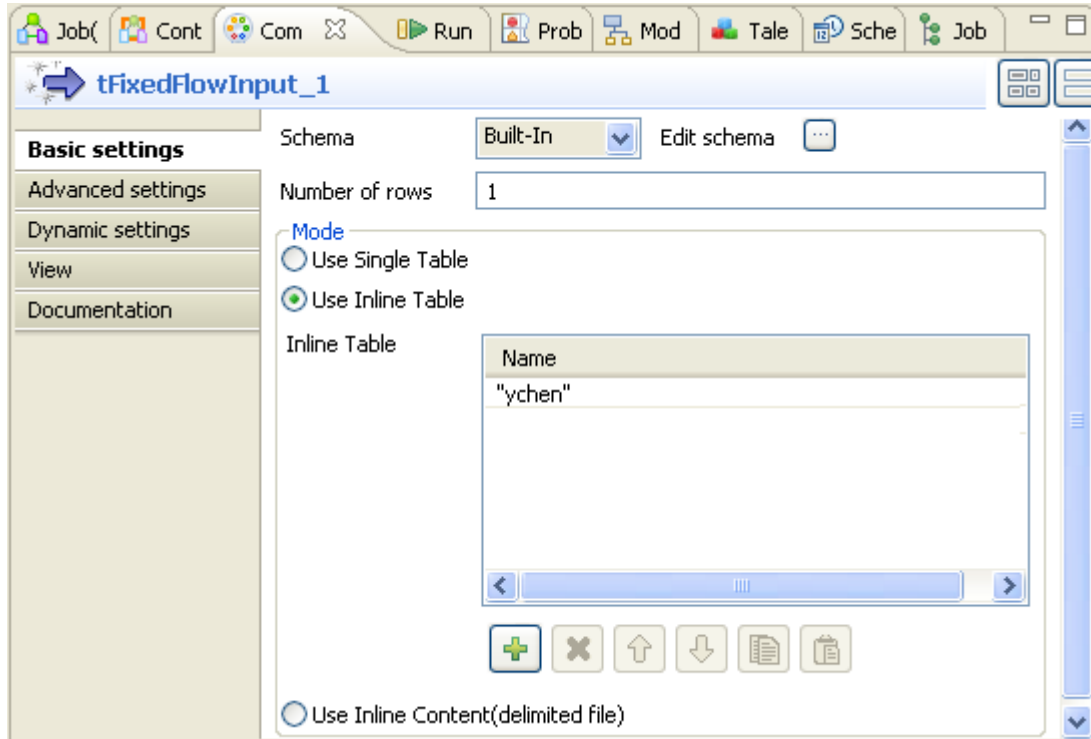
Job( Cont Com Run Prob Mod Tale Sche Job

tFixedFlowInput_1

Basic settings
Advanced settings
Dynamic settings
View
Documentation

Schema Built-In Edit schema ...

Number of rows 1

Mode
Use Single Table
Use Inline Table

Inline Table

| Name |
|---|
| "ychen" |

Use Inline Content(delimited file)